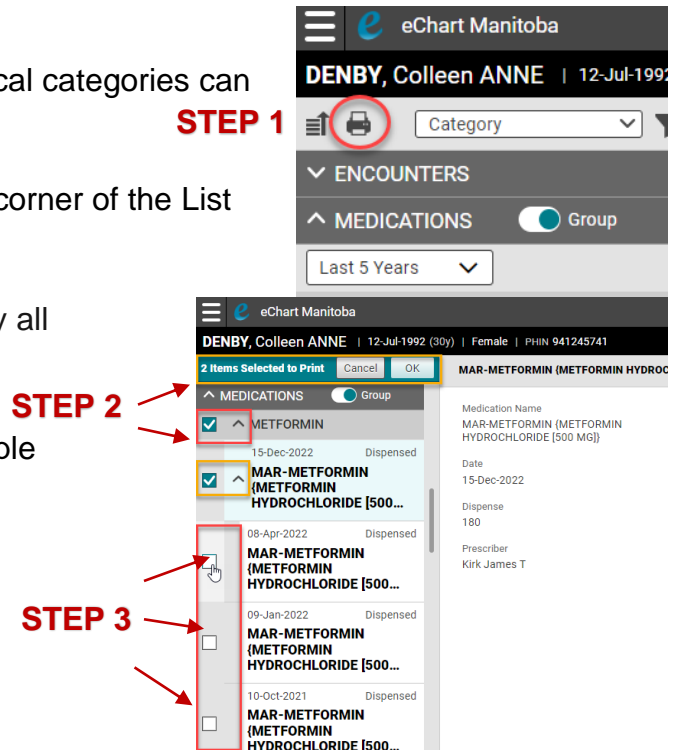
cal categories can

corner of the List

y all

ble

STEP 1

STEP 2

STEP 3

eChart Manitoba
DENBY, Colleen ANNE | 12-Jul-1992
Category
ENCOUNTERS
MEDICATIONS Group
Last 5 Years

eChart Manitoba
DENBY, Colleen ANNE | 12-Jul-1992 (30y) | Female | PHIN 941245741
2 Items Selected to Print Cancel OK
MAR-METFORMIN {METFORMIN HYDROC
MEDICATIONS Group
METFORMIN
15-Dec-2022 Dispensed
MAR-METFORMIN {METFORMIN HYDROCHLORIDE [500...
08-Apr-2022 Dispensed
MAR-METFORMIN {METFORMIN HYDROCHLORIDE [500...
09-Jan-2022 Dispensed
MAR-METFORMIN {METFORMIN HYDROCHLORIDE [500...
10-Oct-2021 Dispensed
MAR-METFORMIN {METFORMIN HYDROCHLORIDE [500...

Medication Name
MAR-METFORMIN {METFORMIN HYDROCHLORIDE [500 MG]}
Date
15-Dec-2022
Dispense
180
Prescriber
Kirk James T